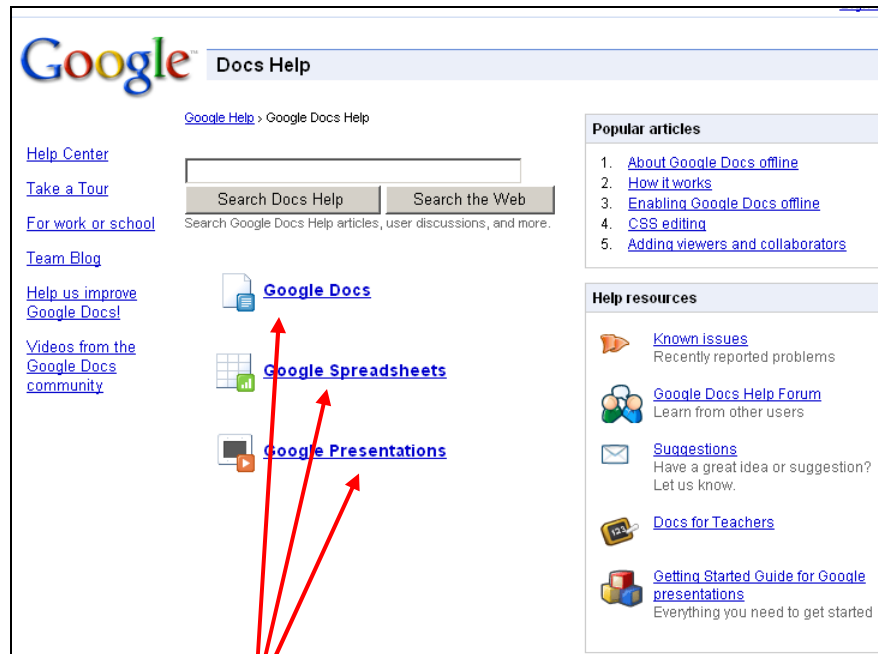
Google

Docs Help

Help Center

Take a Tour

For work or school

Team Blog

Help us improve Google Docs!

Videos from the Google Docs community

Google Help › Google Docs Help

Search Docs Help

Search the Web

Search Google Docs Help articles, user discussions, and more.

Google Docs

Google Spreadsheets

Google Presentations

Popular articles

1. About Google Docs offline
2. How it works
3. Enabling Google Docs offline
4. CSS editing
5. Adding viewers and collaborators

Help resources

Known issues
Recently reported problems

Google Docs Help Forum
Learn from other users

Suggestions
Have a great idea or suggestion? Let us know.

Docs for Teachers

Getting Started Guide for Google presentations
Everything you need to get started